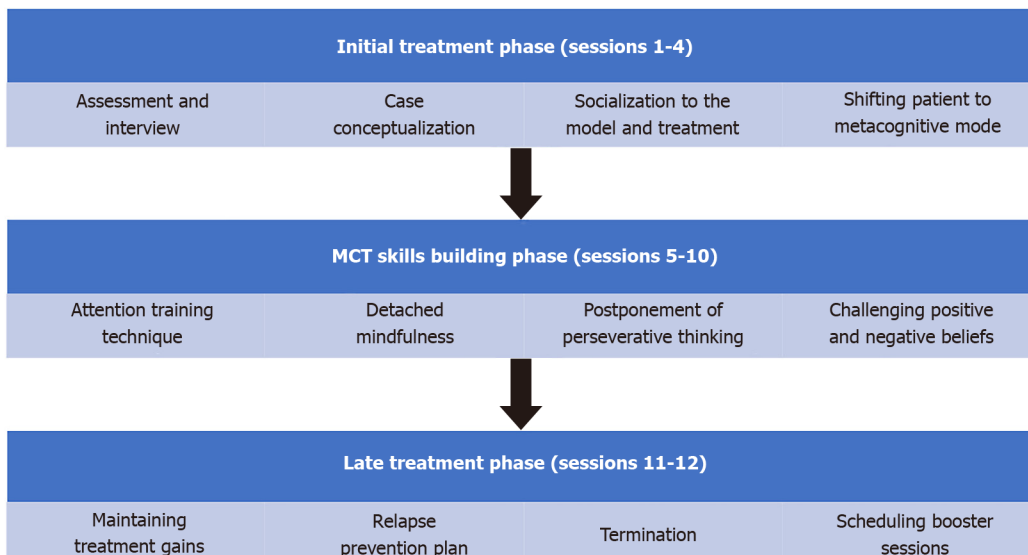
Initial treatment phase (sessions 1-4)

| Assessment and interview | Case conceptualization | Socialization to the model and treatment | Shifting patient to metacognitive mode |
|---|---|---|---|

MCT skills building phase (sessions 5-10)

| Attention training technique | Detached mindfulness | Postponement of perseverative thinking | Challenging positive and negative beliefs |
|---|---|---|---|

Late treatment phase (sessions 11-12)

| Maintaining treatment gains | Relapse prevention plan | Termination | Scheduling booster sessions |
|---|---|---|---|